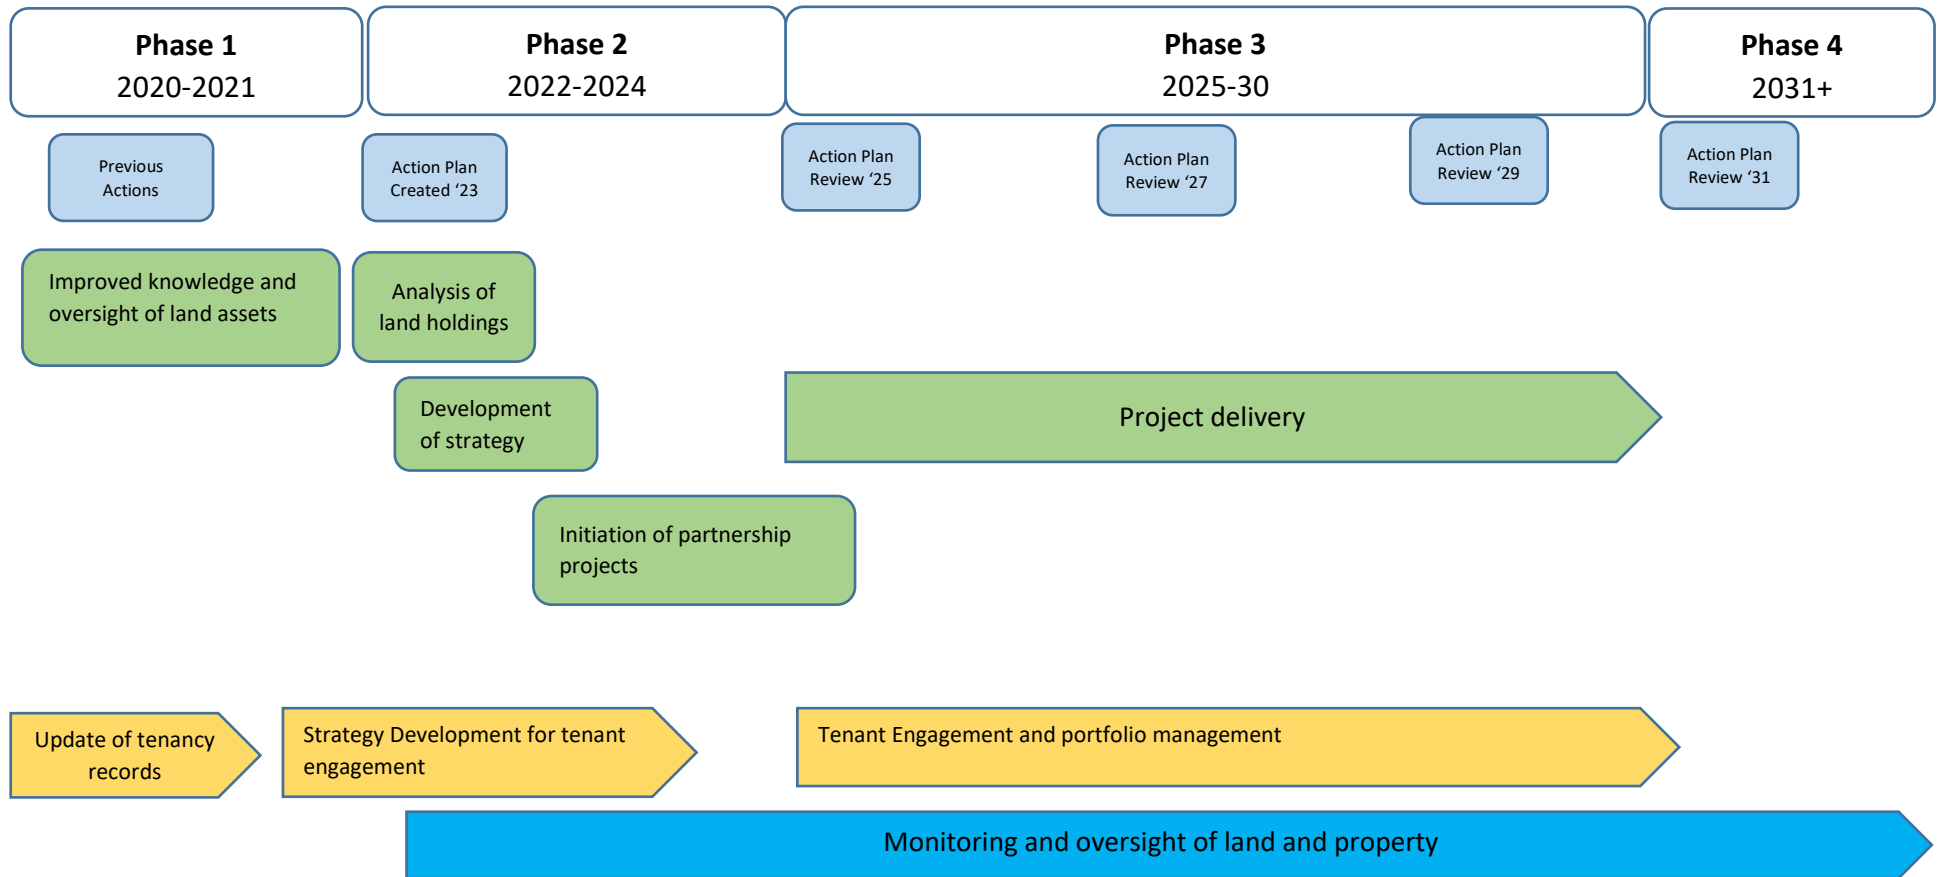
Phase 1
2020-2021

Phase 2
2022-2024

Phase 3
2025-30

Phase 4
2031+

Previous Actions

Action Plan Created ‘23

Action Plan Review ‘25

Action Plan Review ‘27

Action Plan Review ‘29

Action Plan Review ‘31

Improved knowledge and oversight of land assets

Analysis of land holdings

Development of strategy

Project delivery

Initiation of partnership projects

Update of tenancy records

Strategy Development for tenant engagement

Tenant Engagement and portfolio management

Monitoring and oversight of land and property